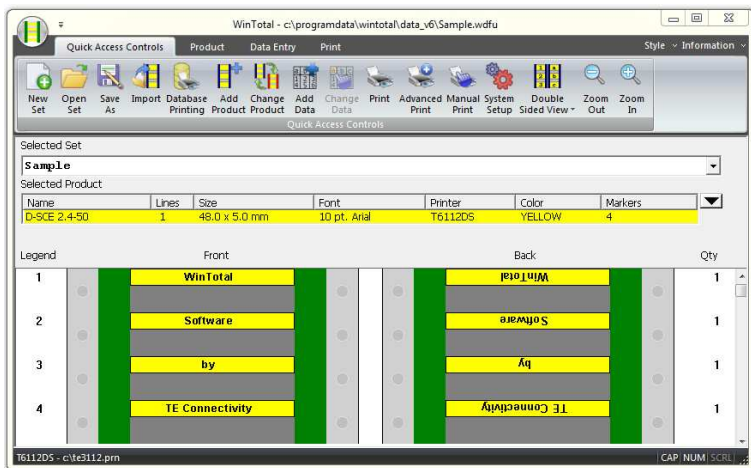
WinTotal - c:\programdata\wintotal\data_v6\Sample.wdfu

Quick Access Controls Product Data Entry Print

Style Information

New Set | Open Set | Save As | Import | Database Printing | Add Product | Change Product | Add Data | Change Data | Print | Advanced Print | Manual Print | System Setup | Double Sided View | Zoom Out | Zoom In

Quick Access Controls

Selected Set

Sample

Selected Product

| Name | Lines | Size | Font | Printer | Color | Markers |
|---|---|---|---|---|---|---|
| D-SCE 2.4-50 | 1 | 48.0 x 5.0 mm | 10 pt. Arial | T6112DS | YELLOW | 4 |

Legend Front Back Qty

| Legend | Front | Back | Qty |
|---|---|---|---|
| 1 | WinTotal | WinTotal | 1 |
| 2 | Software | Software | 1 |
| 3 | by | by | 1 |
| 4 | TE Connectivity | TE Connectivity | 1 |

T6112DS - c:\te3112.prn

CAP NUM SCRL